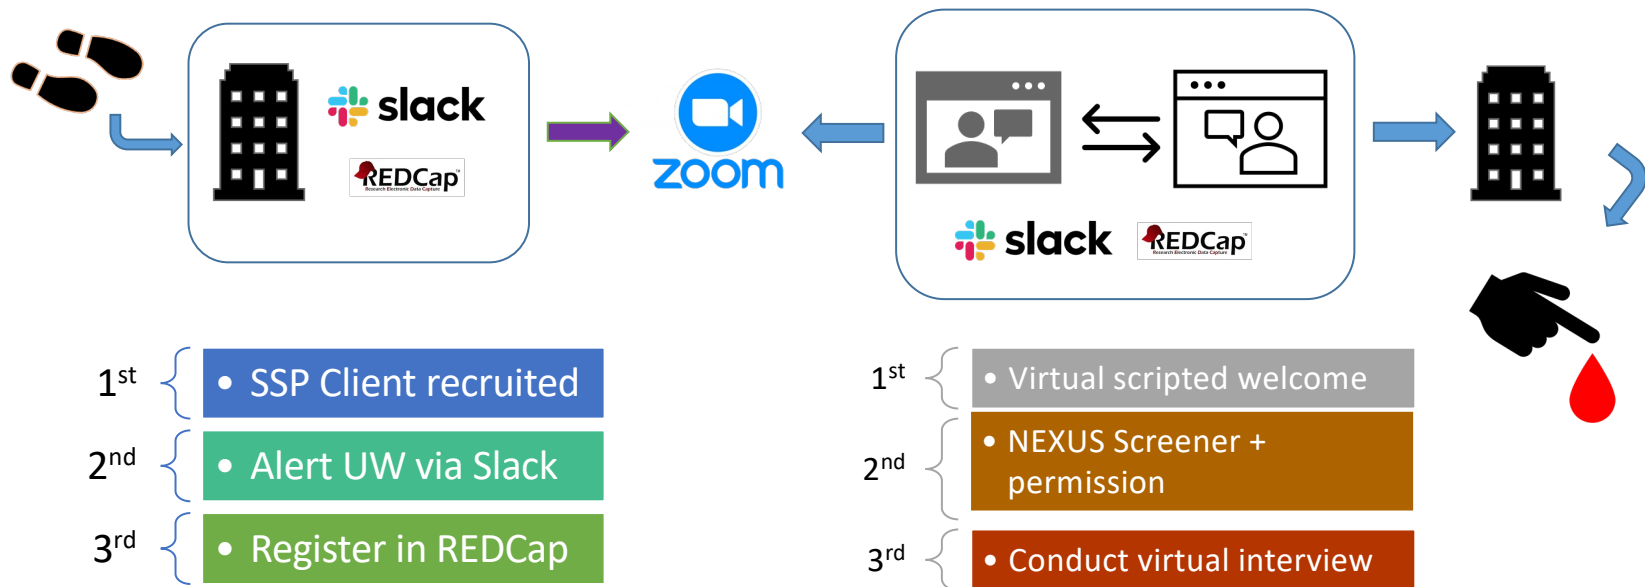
slack

REDCap
Research Electronic Data Capture

zoom

slack

REDCap
Research Electronic Data Capture

1st
• SSP Client recruited

2nd
• Alert UW via Slack

3rd
• Register in REDCap

1st
• Virtual scripted welcome

2nd
• NEXUS Screener + permission

3rd
• Conduct virtual interview